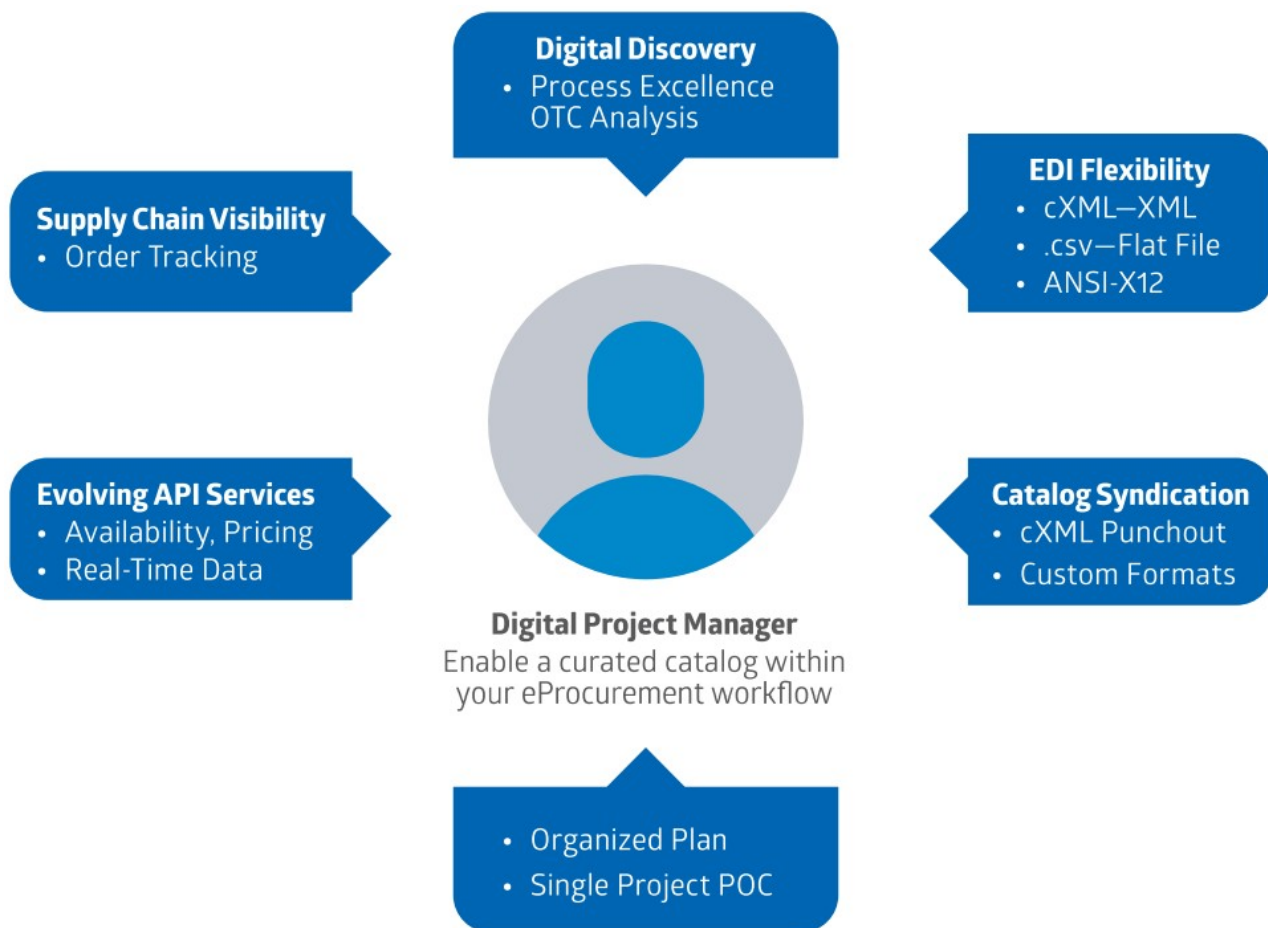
Digital Discovery
• Process Excellence OTC Analysis

Supply Chain Visibility
• Order Tracking

EDI Flexibility
• cXML—XML
• .csv—Flat File
• ANSI-X12

Evolving API Services
• Availability, Pricing
• Real-Time Data

Catalog Syndication
• cXML Punchout
• Custom Formats

Digital Project Manager
Enable a curated catalog within your eProcurement workflow

• Organized Plan
• Single Project POC